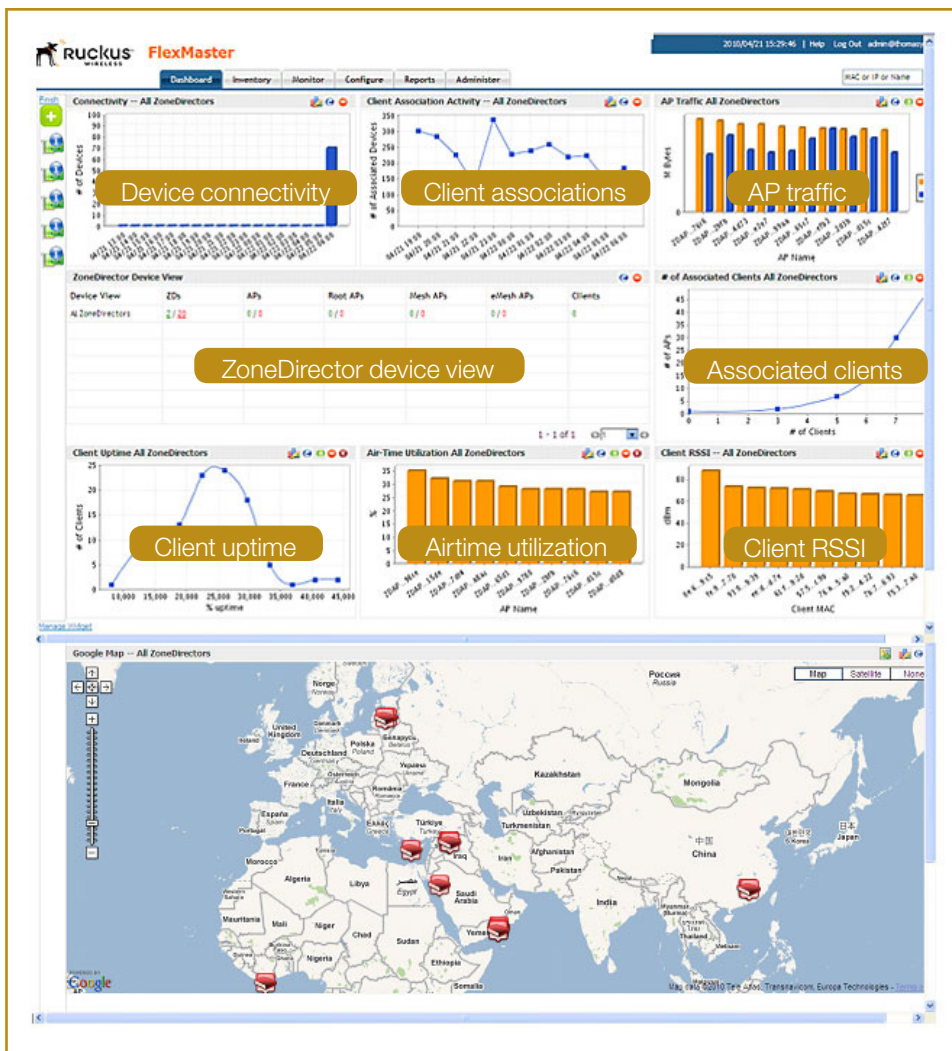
Ruckus WIRELESS FlexMaster

2010/04/21 15:29:46 | Help | Log Out admin@thomary

Dashboard Inventory Monitor Configure Reports Administer

MAC or IP or Name

Finish

Connectivity -- All ZoneDirectors

# of Devices

Device connectivity

Client Association Activity -- All ZoneDirectors

# of Associated Devices

Client associations

AP Traffic All ZoneDirectors

M Bytes

AP traffic

AP Name

ZoneDirector Device View

| Device View | ZDs | APs | Root APs | Mesh APs | eMesh APs | Clients |
|---|---|---|---|---|---|---|
| All ZoneDirectors | 2 / 20 | 0 / 0 | 0 / 0 | 0 / 0 | 0 / 0 | 0 |

ZoneDirector device view

1 - 1 of 1

# of Associated Clients All ZoneDirectors

# of APs

Associated clients

# of Clients

Client Uptime All ZoneDirectors

# of Clients

Client uptime

10,000 15,000 20,000 25,000 30,000 35,000 40,000 45,000

% uptime

Air-Time Utilization All ZoneDirectors

Airtime utilization

AP Name

Client RSSI -- All ZoneDirectors

dBm

Client RSSI

Client MAC

Manage Widget

Google Map -- All ZoneDirectors

Map Satellite None

Россия Russia Norge United Kingdom Deutschland Polska Poland Беларусь Belarus Україна Ukraine France Österreich România España Spain Italia Ελλάς Greece Türkiye Turkey Kazakhstan Mongolia Uzbekistan Turkmenistan Afghanistan Iraq Iran Pakistan 中国 China 日本 Japan S.Korea Morocco Algeria Libya مصر Egypt Saudi Arabia Oman India Mauritania Mali Niger Chad Sudan Yemen Thailand Nigeria Ethiopia Somalia

Google

Map data ©2010 Tele Atlas, Transnavicom, Europa Technologies - Terms o